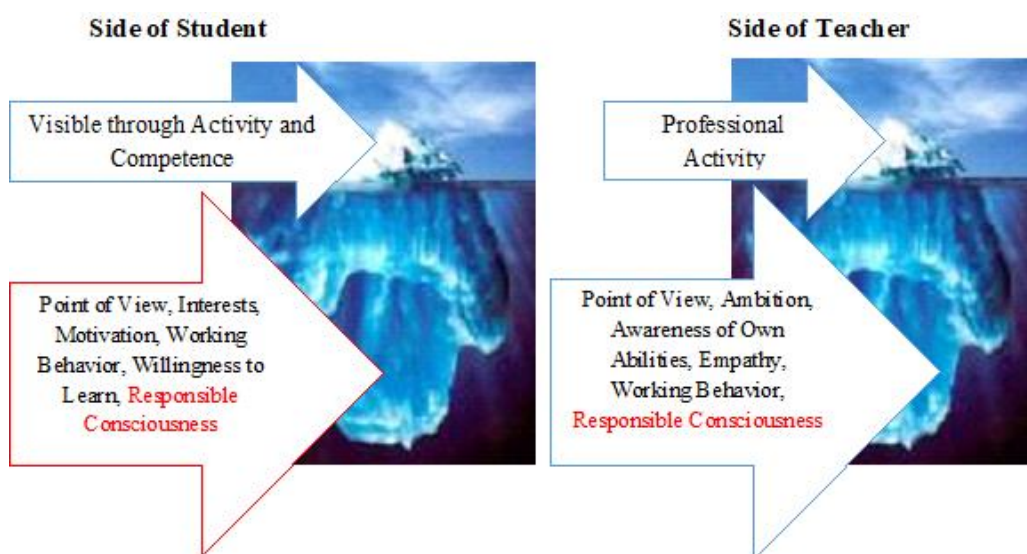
Side of Student

Visible through Activity and Competence

Point of View, Interests, Motivation, Working Behavior, Willingness to Learn, Responsible Consciousness

Side of Teacher

Professional Activity

Point of View, Ambition, Awareness of Own Abilities, Empathy, Working Behavior, Responsible Consciousness